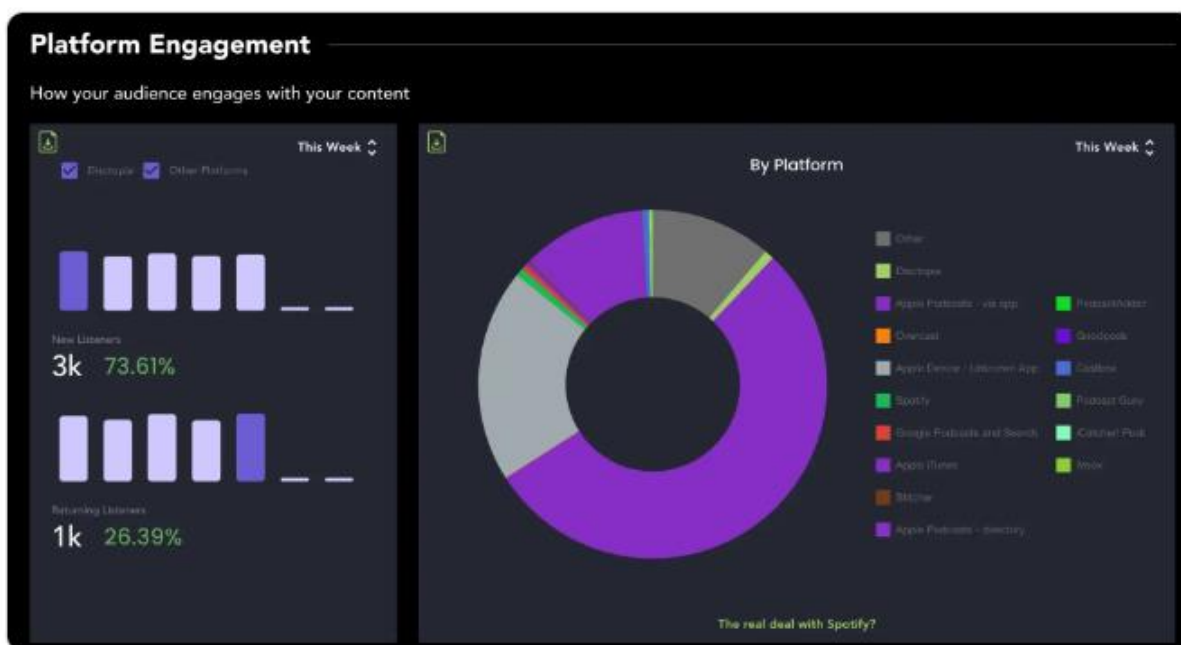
Platform Engagement

How your audience engages with your content

This Week

Disctopia Other Platforms

New Listeners

3k 73.61%

Returning Listeners

1k 26.39%

This Week

By Platform

Other

Disctopia

Apple Podcasts - via app

Overcast

Apple Device - Unknown App

Spotify

Google Podcasts and Search

Apple iTunes

Stitcher

Apple Podcasts - directory

PodcastAddict

Goodpods

Castbox

Podcast Guru

Catches! Pod

Moon

The real deal with Spotify?